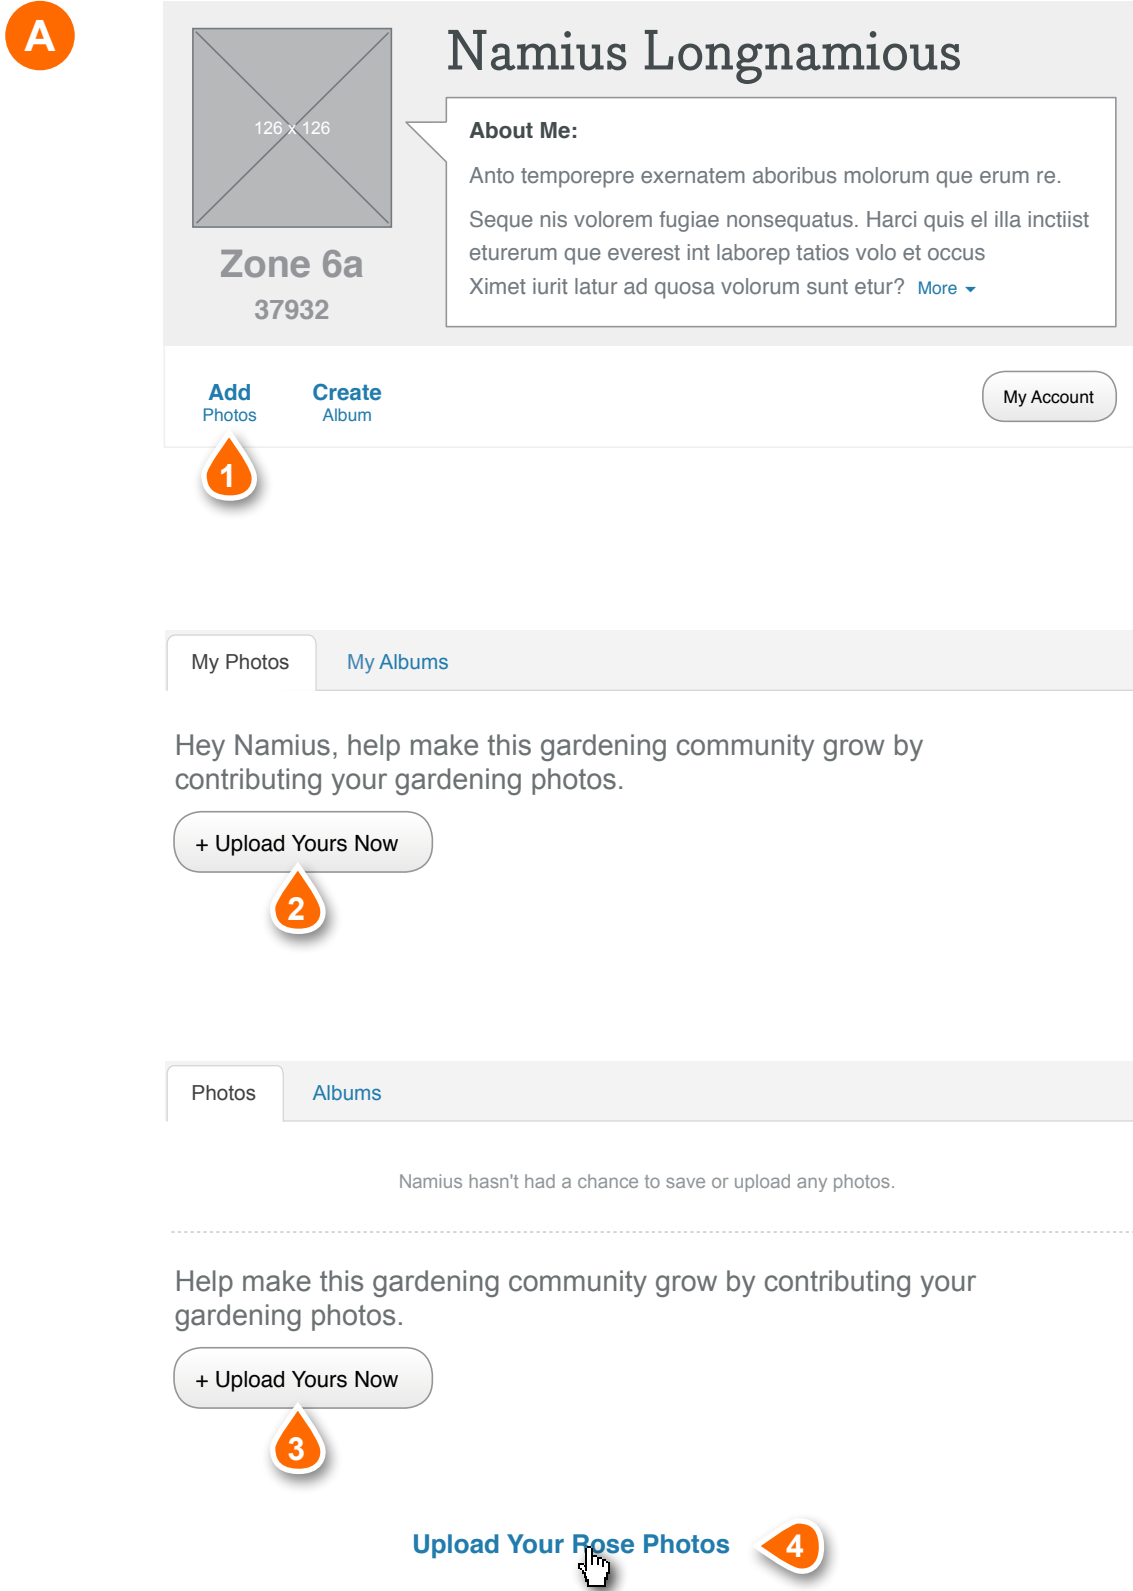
A

126 x 126

Namius Longnamious

About Me:

Anto temporepre exernatem aboribus molorum que erum re.

Seque nis volorem fugiae nonsequatus. Harci quis el illa inctiist eturerum que everest int laborep tatios volo et occus Ximet iurit latur ad quosa volorum sunt etur? More

Zone 6a
37932

Add Photos

Create Album

My Account

1

My Photos My Albums

Hey Namius, help make this gardening community grow by contributing your gardening photos.

+ Upload Yours Now

2

Photos Albums

Namius hasn't had a chance to save or upload any photos.

Help make this gardening community grow by contributing your gardening photos.

+ Upload Yours Now

3

Upload Your Rose Photos

4